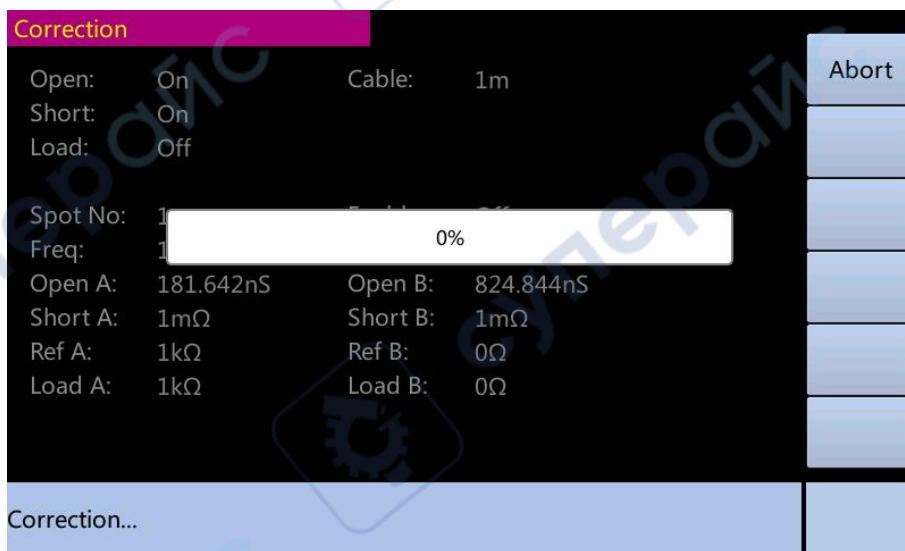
Correction

Open: On
Short: On
Load: Off

Cable: 1m

Spot No: 1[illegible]
Freq: 1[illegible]

0%

Open A: 181.642nS
Short A: 1mΩ
Ref A: 1kΩ
Load A: 1kΩ

Open B: 824.844nS
Short B: 1mΩ
Ref B: 0Ω
Load B: 0Ω

Abort

Correction...